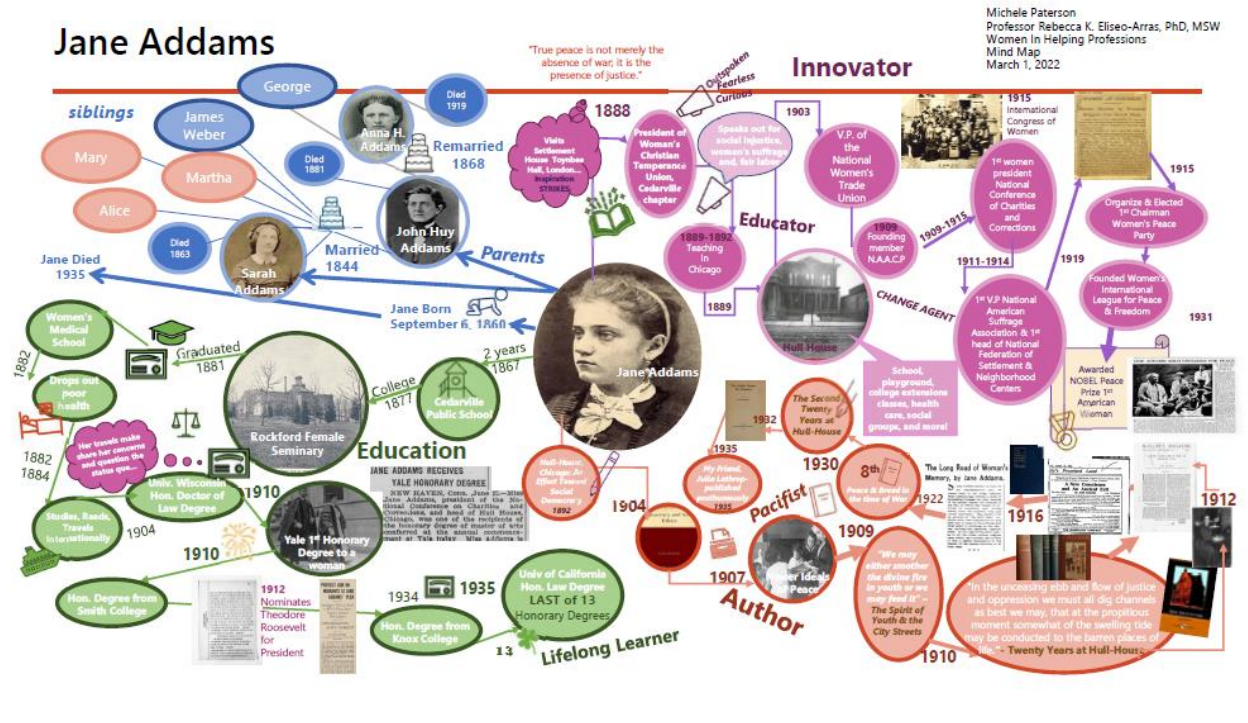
Jane Addams

Michele Paterson
Professor Rebecca K. Eliseo-Arras, PhD, MSW
Women In Helping Professions
Mind Map
March 1, 2022

"True peace is not merely the absence of war; it is the presence of justice."

Innovator

Outspoken
Fearless
Curious

siblings

George
James Weber
Mary
Martha
Alice
Died 1863
Died 1881
Died 1919
Anna H. Addams
Remarried 1868
John Huy Addams
Sarah Addams
Married 1844
Parents
Jane Died 1935
Jane Born September 6, 1860
Jane Addams

1888
Visits Settlement House Toynbee Hall, London... Inspiration STRIKES!
President of Woman's Christian Temperance Union, Cedarville chapter
Speaks out for social injustice, women's suffrage and, fair labor
1903
V.P. of the National Women's Trade Union
1915 International Congress of Women
1st women president National Conference of Charities and Corrections
1909-1915
1909 Founding member N.A.A.C.P
1911-1914
1919
1915
Organize & Elected 1st Chairman Women's Peace Party
Founded Women's International League for Peace & Freedom
1931
Awarded NOBEL Peace Prize 1st American Woman
1st V.P National American Suffrage Association & 1st head of National Federation of Settlement & Neighborhood Centers
Educator
1889-1892 Teaching in Chicago
1889
Hull House
CHANGE AGENT
School, playground, college extension classes, health care, social groups, and more!

Women's Medical School
1882
Graduated 1881
Drops out poor health
1882 1884
Her travels make share her concerns and question the status quo...
Rockford Female Seminary
College 1877
Cedarville Public School
2 years 1867
Education
Univ. Wisconsin Hon. Doctor of Law Degree
1910
Studies, Reads, Travels Internationally
1904
JANE ADDAMS RECEIVES YALE HONORARY DEGREE
Yale 1st Honorary Degree to a woman
1910
Hon. Degree from Smith College
1912 Nominates Theodore Roosevelt for President
1934
Hon. Degree from Knox College
1935
Univ of California Hon. Law Degree LAST of 13 Honorary Degrees
13
Lifelong Learner

Hull-House, Chicago: An Effort Toward Social Democracy 1892
1904
1907
Newer Ideals of Peace
Author
Pacifist
1932
The Second Twenty Years at Hull-House
1935
My Friend, Julia Lathrop- published posthumously 1935
1930
8th Peace & Bread in the time of War
1922
1909
"We may either smother the divine fire in youth or we may feed it" – The Spirit of Youth & the City Streets
1910
The Long Road of Woman's Memory, by Jane Addams.
1916
1912
"In the unceasing ebb and flow of justice and oppression we must all dig channels as best we may, that at the propitious moment somewhat of the swelling tide may be conducted to the barren places of life." - Twenty Years at Hull-House